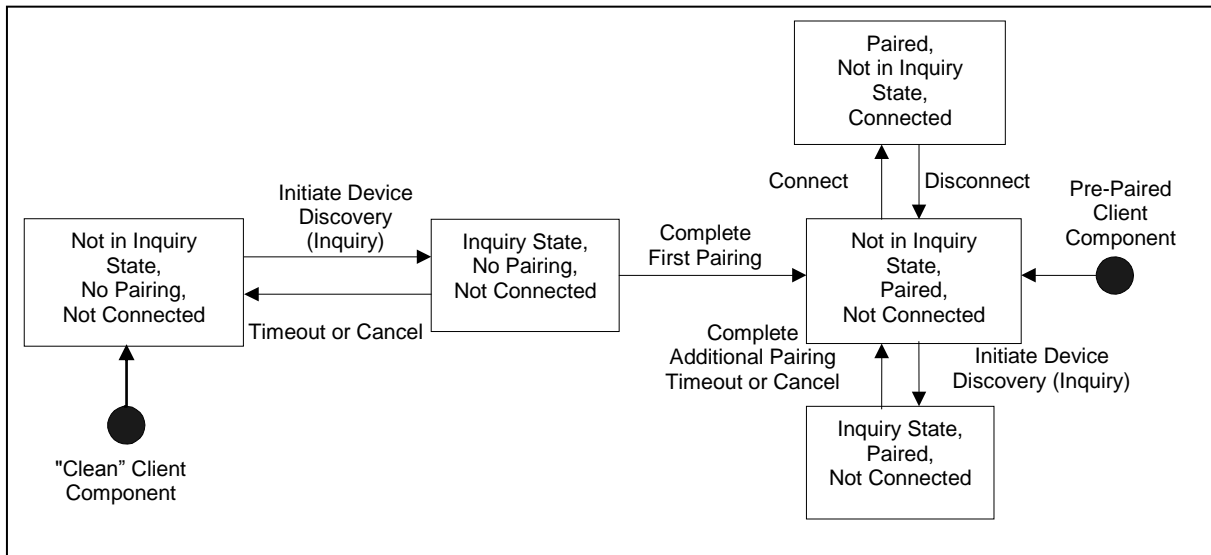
Paired, Not in Inquiry State, Connected

Connect

Disconnect

Pre-Paired Client Component

Initiate Device Discovery (Inquiry)

Not in Inquiry State, No Pairing, Not Connected

Inquiry State, No Pairing, Not Connected

Complete First Pairing

Not in Inquiry State, Paired, Not Connected

Timeout or Cancel

Complete Additional Pairing Timeout or Cancel

Initiate Device Discovery (Inquiry)

Inquiry State, Paired, Not Connected

"Clean" Client Component